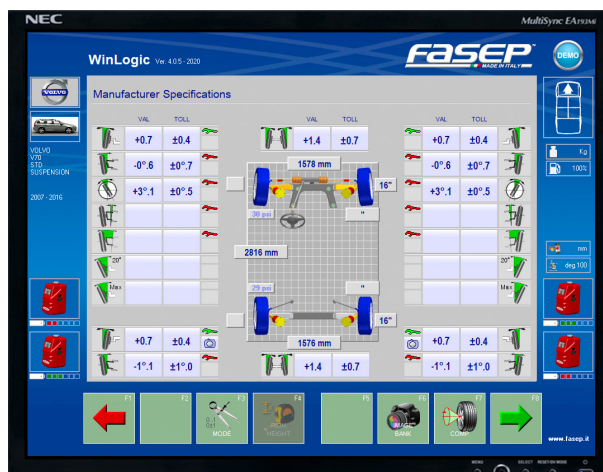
NEC

MultiSync EA193Mi

WinLogic Ver. 4.0.5 - 2020

FASEP MADE IN ITALY

DEMO

Manufacturer Specifications

VOLVO
V70
STD
SUSPENSION

2007 - 2016

| VAL | TOLL |
|---|---|
| +0.7 | ±0.4 |
| -0°.6 | ±0°.7 |
| +3°.1 | ±0°.5 |

20°

Max

| VAL | TOLL |
|---|---|
| +1.4 | ±0.7 |

1578 mm

16"

30 psi

"

2816 mm

29 psi

"

16"

1576 mm

| VAL | TOLL |
|---|---|
| +0.7 | ±0.4 |
| -0°.6 | ±0°.7 |
| +3°.1 | ±0°.5 |

20°

Max

| +0.7 | ±0.4 |
|---|---|
| -1°.1 | ±1°.0 |

| +1.4 | ±0.7 |
|---|---|

| +0.7 | ±0.4 |
|---|---|
| -1°.1 | ±1°.0 |

Kg

100%

mm

deg.100

F1

F2

F3 MODE

F4 RIDE HEIGHT

F5

F6 IMAGE BANK

F7 COMP

F8

www.fasep.it

MENU SELECT POSITION MODE